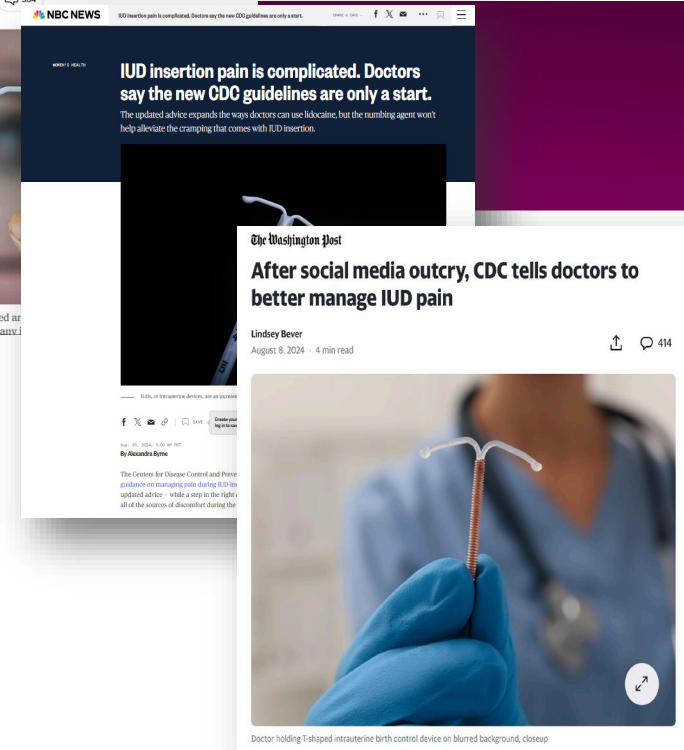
NBC NEWS IUD insertion pain is complicated. Doctors say the new CDC guidelines are only a start.

WOMEN'S HEALTH

IUD insertion pain is complicated. Doctors say the new CDC guidelines are only a start.

The updated advice expands the ways doctors can use lidocaine, but the numbing agent won't help alleviate the cramping that comes with IUD insertion.

IUDs, or intrauterine devices, are an increasi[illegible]

Save

Create your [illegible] log in to sa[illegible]

Aug. 25, 2024, 3:00 AM PDT

By Alexandra Byrne

The Centers for Disease Control and Preve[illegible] guidance on managing pain during IUD in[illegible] updated advice – while a step in the right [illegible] all of the sources of discomfort during the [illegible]

ed an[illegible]
any i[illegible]

The Washington Post

After social media outcry, CDC tells doctors to better manage IUD pain

Lindsey Bever
August 8, 2024 · 4 min read

414

Doctor holding T-shaped intrauterine birth control device on blurred background, closeup